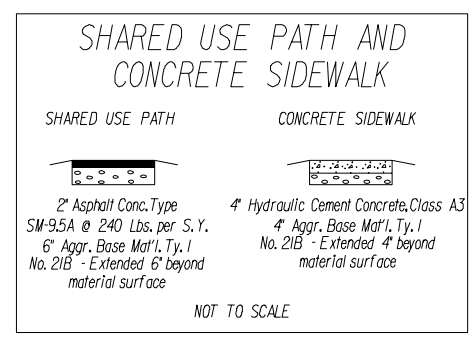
SHARED USE PATH AND CONCRETE SIDEWALK

SHARED USE PATH

2" Asphalt Conc.Type SM-9.5A @ 240 Lbs. per S.Y.
6" Aggr. Base Mat'l. Ty. I No. 21B - Extended 6" beyond material surface

CONCRETE SIDEWALK

4" Hydraulic Cement Concrete,Class A3
4" Aggr. Base Mat'l. Ty. I No. 21B - Extended 4" beyond material surface

NOT TO SCALE